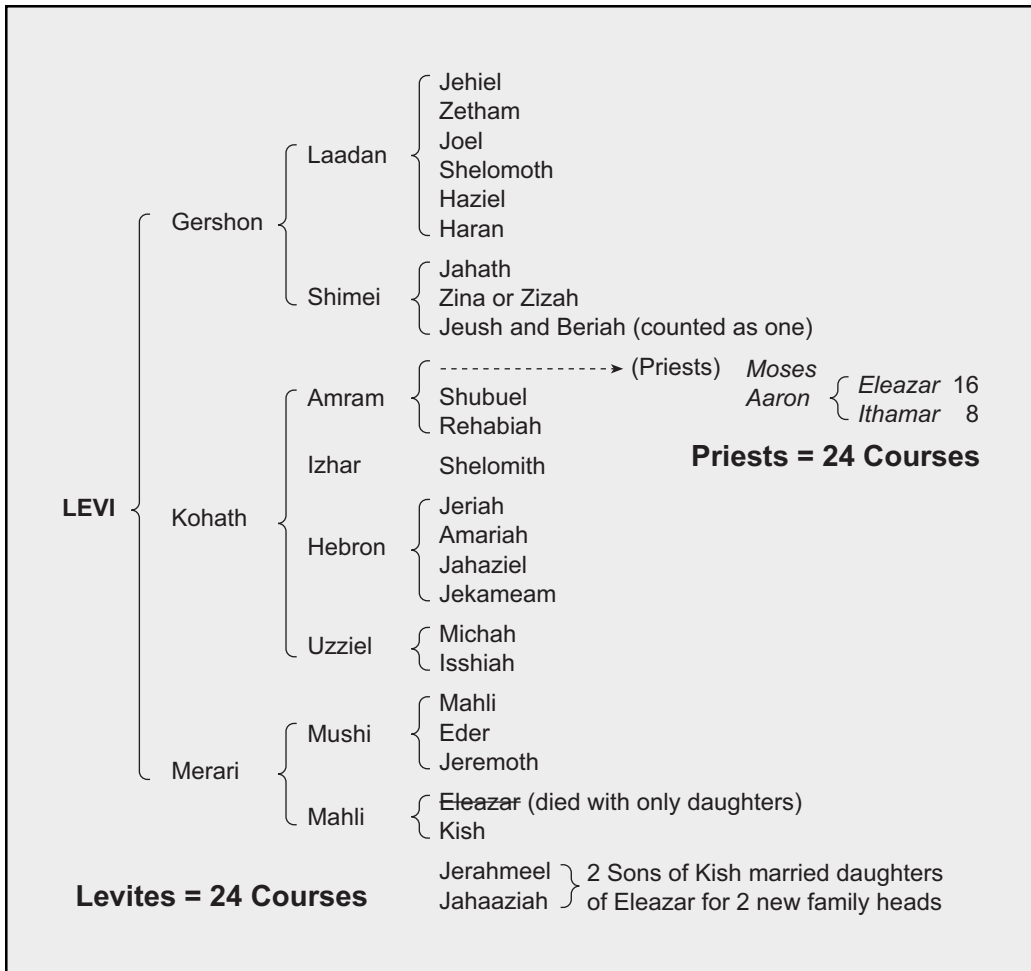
LEVI

Gershon
Laadan
Jehiel
Zetham
Joel
Shelomoth
Haziel
Haran

Shimei
Jahath
Zina or Zizah
Jeush and Beriah (counted as one)

Kohath
Amram
(Priests)
Shubuel
Rehabiah

Moses
Aaron
Eleazar 16
Ithamar 8

Priests = 24 Courses

Izhar
Shelomith

Hebron
Jeriah
Amariah
Jahaziel
Jekameam

Uzziel
Michah
Isshiah

Merari
Mushi
Mahli
Eder
Jeremoth

Mahli
~~Eleazar~~ (died with only daughters)
Kish

Jerahmeel
Jahaaziah
2 Sons of Kish married daughters of Eleazar for 2 new family heads

Levites = 24 Courses